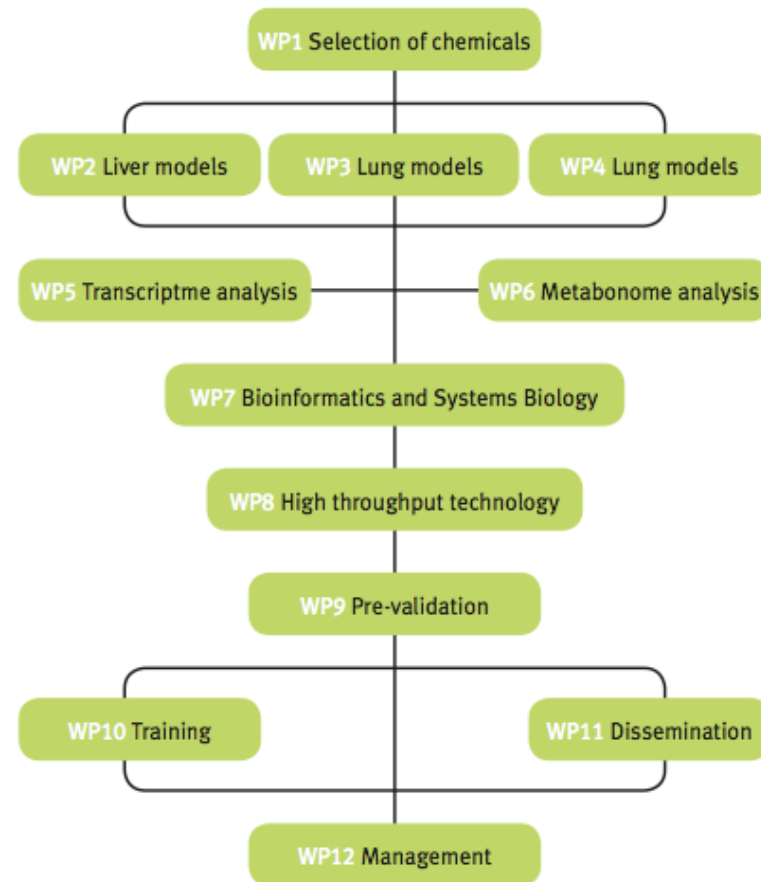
WP1 Selection of chemicals

WP2 Liver models

WP3 Lung models

WP4 Lung models

WP5 Transcriptme analysis

WP6 Metabonome analysis

WP7 Bioinformatics and Systems Biology

WP8 High throughput technology

WP9 Pre-validation

WP10 Training

WP11 Dissemination

WP12 Management